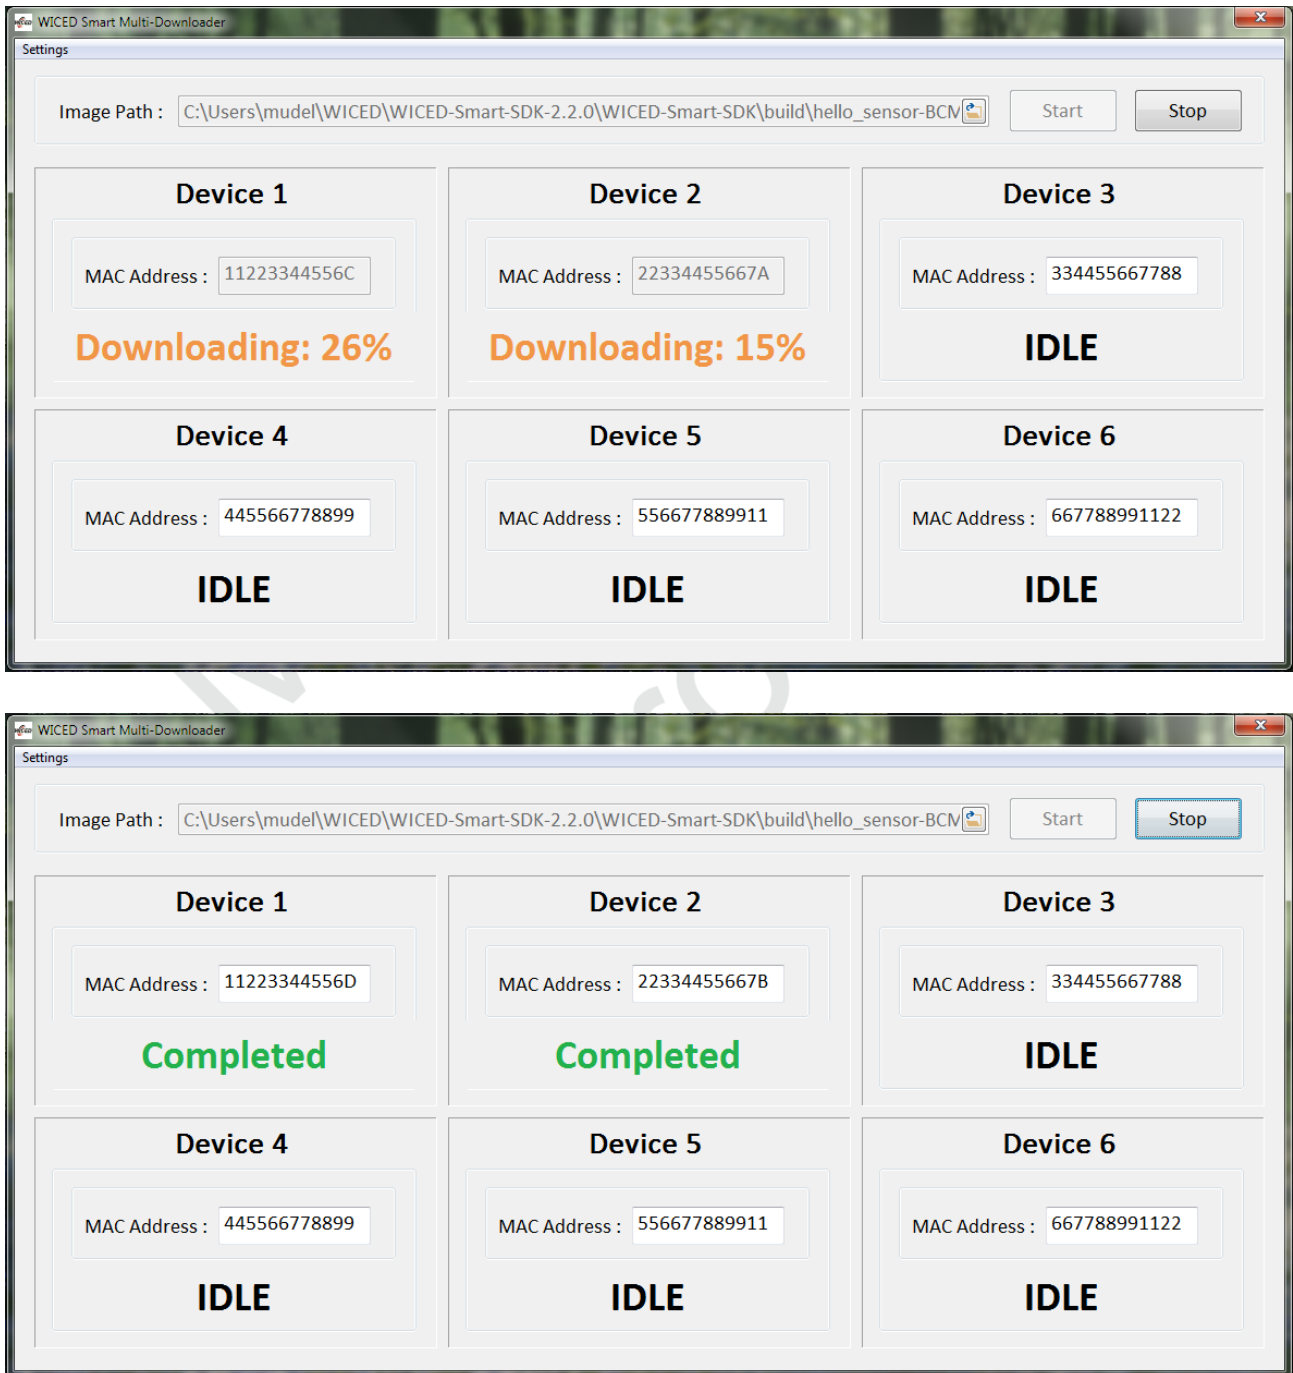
WICED Smart Multi-Downloader
Settings

Image Path : C:\Users\mudel\WICED\WICED-Smart-SDK-2.2.0\WICED-Smart-SDK\build\hello_sensor-BCM

Start

Stop

Device 1
MAC Address : 11223344556C
Downloading: 26%

Device 2
MAC Address : 22334455667A
Downloading: 15%

Device 3
MAC Address : 334455667788
IDLE

Device 4
MAC Address : 445566778899
IDLE

Device 5
MAC Address : 556677889911
IDLE

Device 6
MAC Address : 667788991122
IDLE

WICED Smart Multi-Downloader
Settings

Image Path : C:\Users\mudel\WICED\WICED-Smart-SDK-2.2.0\WICED-Smart-SDK\build\hello_sensor-BCM

Start

Stop

Device 1
MAC Address : 11223344556D
Completed

Device 2
MAC Address : 22334455667B
Completed

Device 3
MAC Address : 334455667788
IDLE

Device 4
MAC Address : 445566778899
IDLE

Device 5
MAC Address : 556677889911
IDLE

Device 6
MAC Address : 667788991122
IDLE